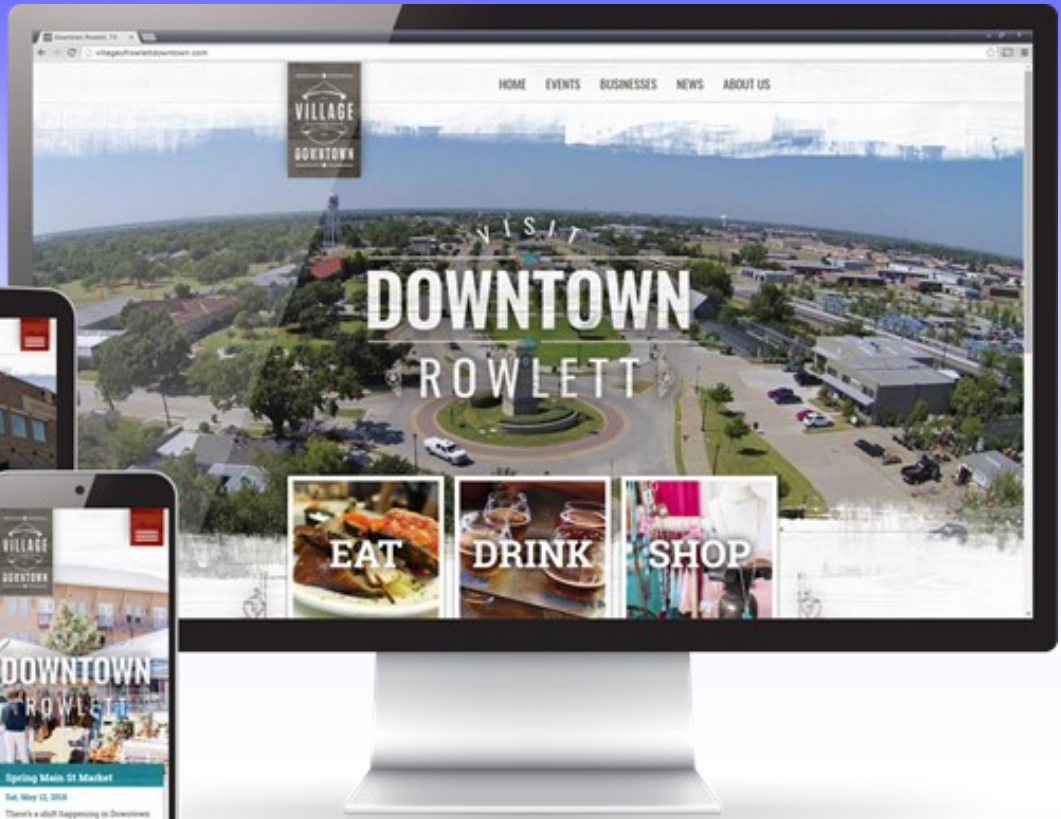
Downtown Rowlett, TX

villageofrowlettdowntown.com

VILLAGE DOWNTOWN

HOME EVENTS BUSINESSES NEWS ABOUT US

VISIT

DOWNTOWN

ROWLETT

EAT

DRINK

SHOP

VILLAGE DOWNTOWN

DOWNTOWN

ROWLETT

Spring Main St Market

Sat, May 12, 2018

There's a shift happening in Downtown